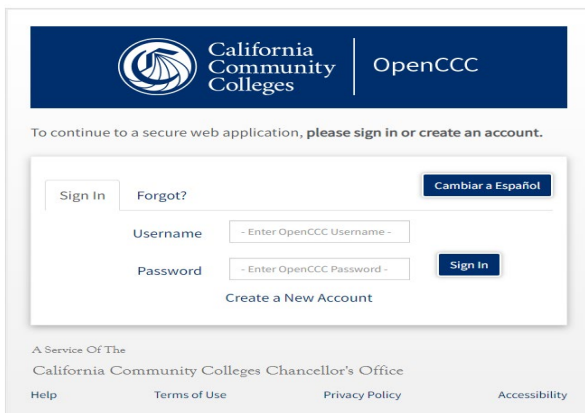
California Community Colleges | OpenCCC

To continue to a secure web application, please sign in or create an account.

Sign In Forgot?

Cambiar a Español

Username - Enter OpenCCC Username -

Password - Enter OpenCCC Password -

Sign In

Create a New Account

A Service Of The

California Community Colleges Chancellor's Office

Help Terms of Use Privacy Policy Accessibility